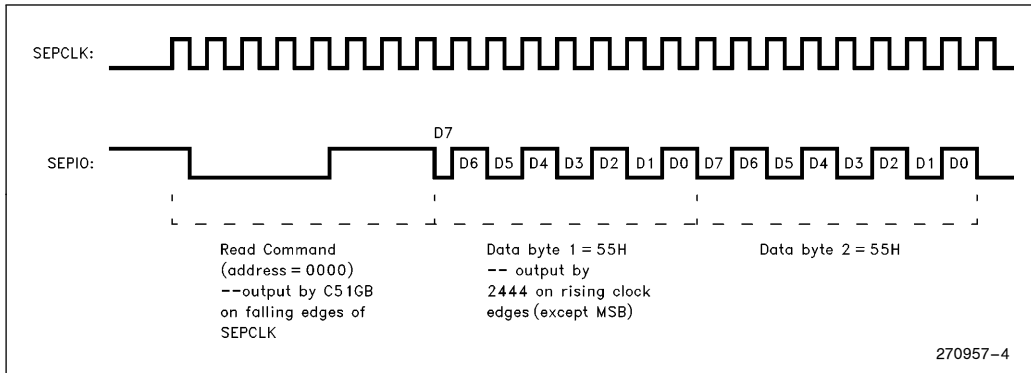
SEPCLK:

SEPIO:

D7

D6 D5 D4 D3 D2 D1 D0 D7 D6 D5 D4 D3 D2 D1 D0

Read Command (address = 0000) --output by C51GB on falling edges of SEPCLK

Data byte 1 = 55H -- output by 2444 on rising clock edges (except MSB)

Data byte 2 = 55H

270957–4